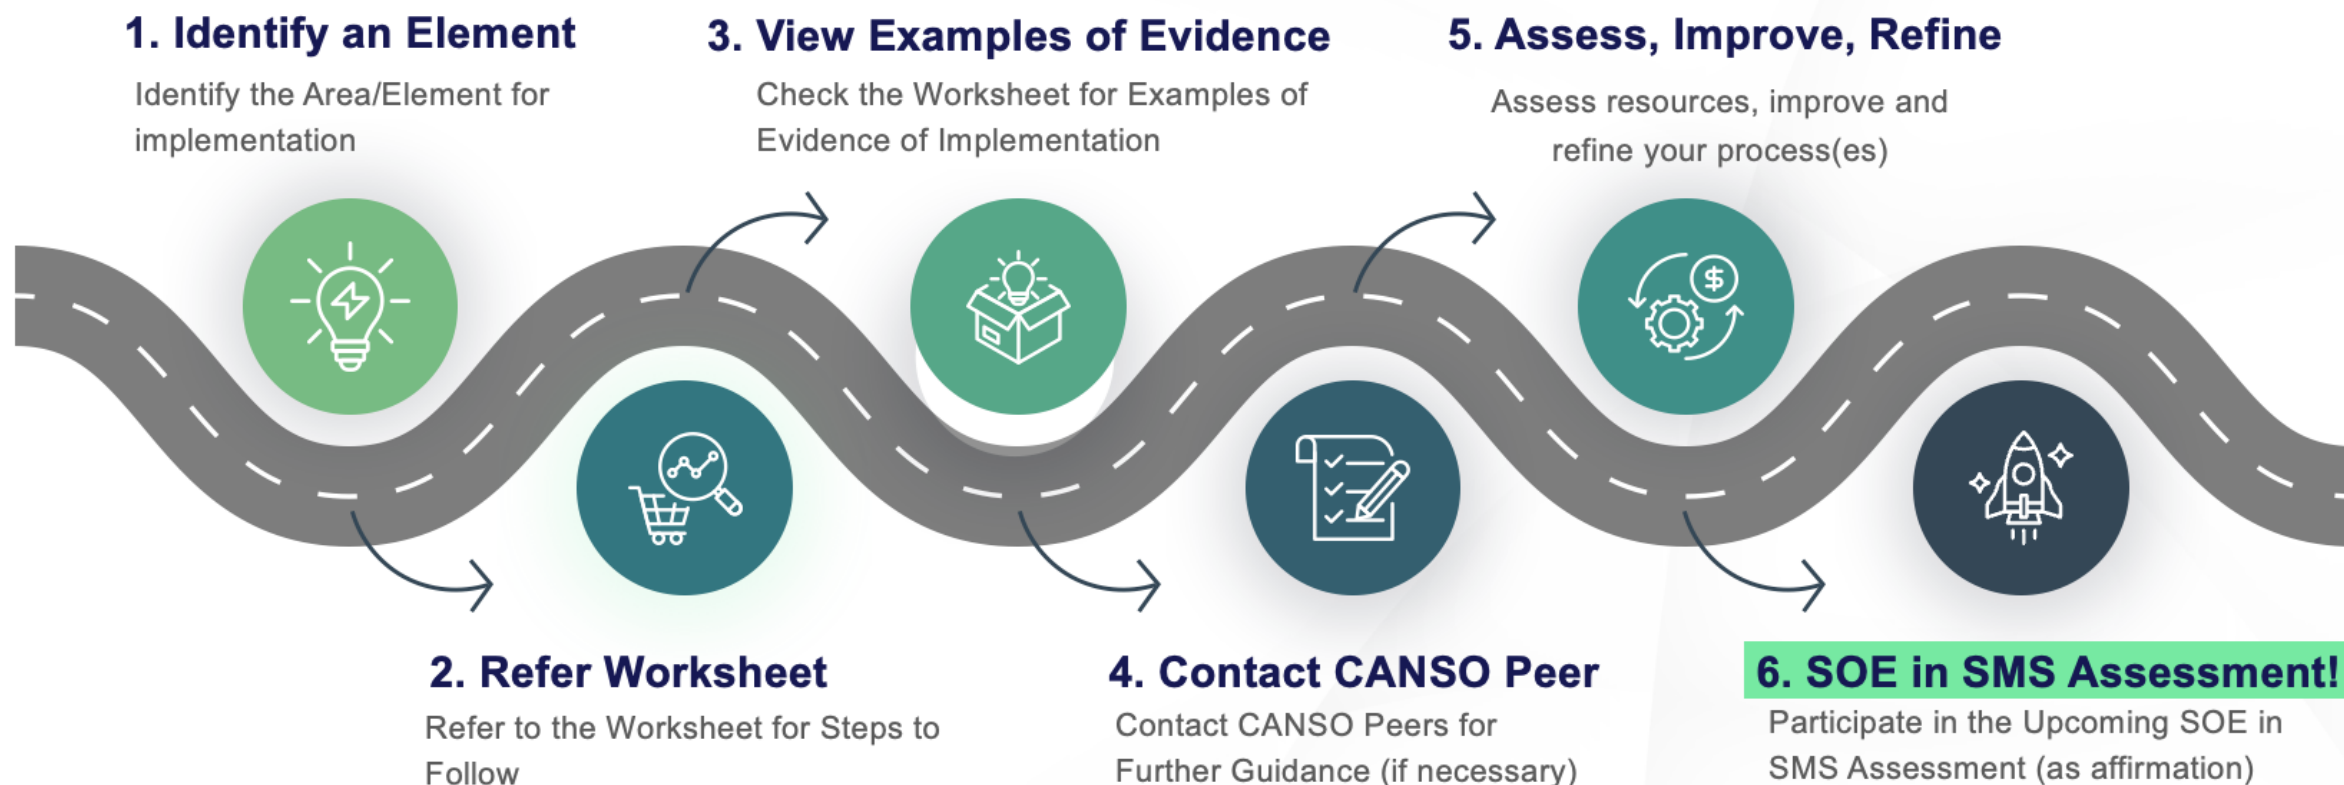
1. Identify an Element
Identify the Area/Element for implementation

3. View Examples of Evidence
Check the Worksheet for Examples of Evidence of Implementation

5. Assess, Improve, Refine
Assess resources, improve and refine your process(es)

2. Refer Worksheet
Refer to the Worksheet for Steps to Follow

4. Contact CANSO Peer
Contact CANSO Peers for Further Guidance (if necessary)

6. SOE in SMS Assessment!
Participate in the Upcoming SOE in SMS Assessment (as affirmation)